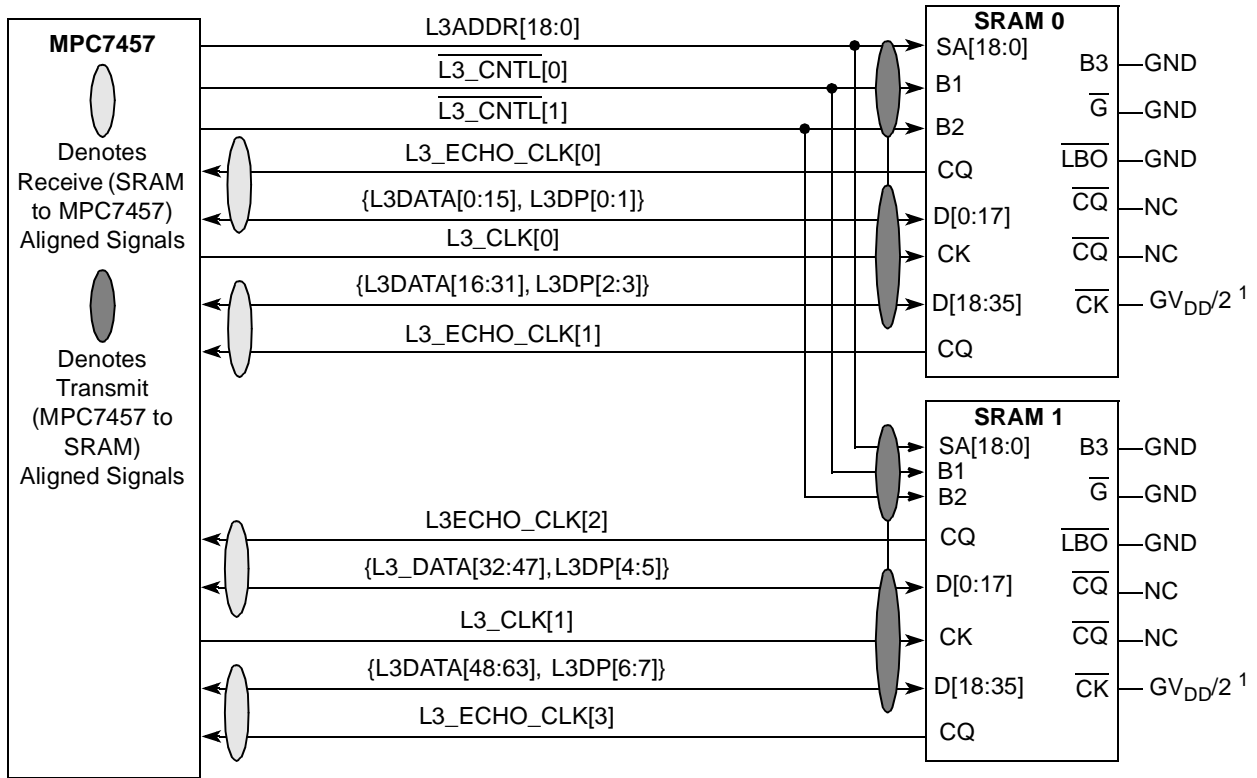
MPC7457

Denotes Receive (SRAM to MPC7457) Aligned Signals

Denotes Transmit (MPC7457 to SRAM) Aligned Signals

L3ADDR[18:0]
$\overline{L3\_CNTL}[0]$
$\overline{L3\_CNTL}[1]$
L3_ECHO_CLK[0]
{L3DATA[0:15], L3DP[0:1]}
L3_CLK[0]
{L3DATA[16:31], L3DP[2:3]}
L3_ECHO_CLK[1]

SRAM 0
SA[18:0]
B1
B2
CQ
D[0:17]
CK
D[18:35]
CQ
B3 GND
$\overline{G}$ GND
$\overline{LBO}$ GND
$\overline{CQ}$ NC
$\overline{CQ}$ NC
$\overline{CK}$ $GV_{DD}/2$ $^1$

SRAM 1
SA[18:0]
B1
B2
CQ
D[0:17]
CK
D[18:35]
CQ
B3 GND
$\overline{G}$ GND
$\overline{LBO}$ GND
$\overline{CQ}$ NC
$\overline{CQ}$ NC
$\overline{CK}$ $GV_{DD}/2$ $^1$

L3ECHO_CLK[2]
{L3_DATA[32:47], L3DP[4:5]}
L3_CLK[1]
{L3DATA[48:63], L3DP[6:7]}
L3_ECHO_CLK[3]